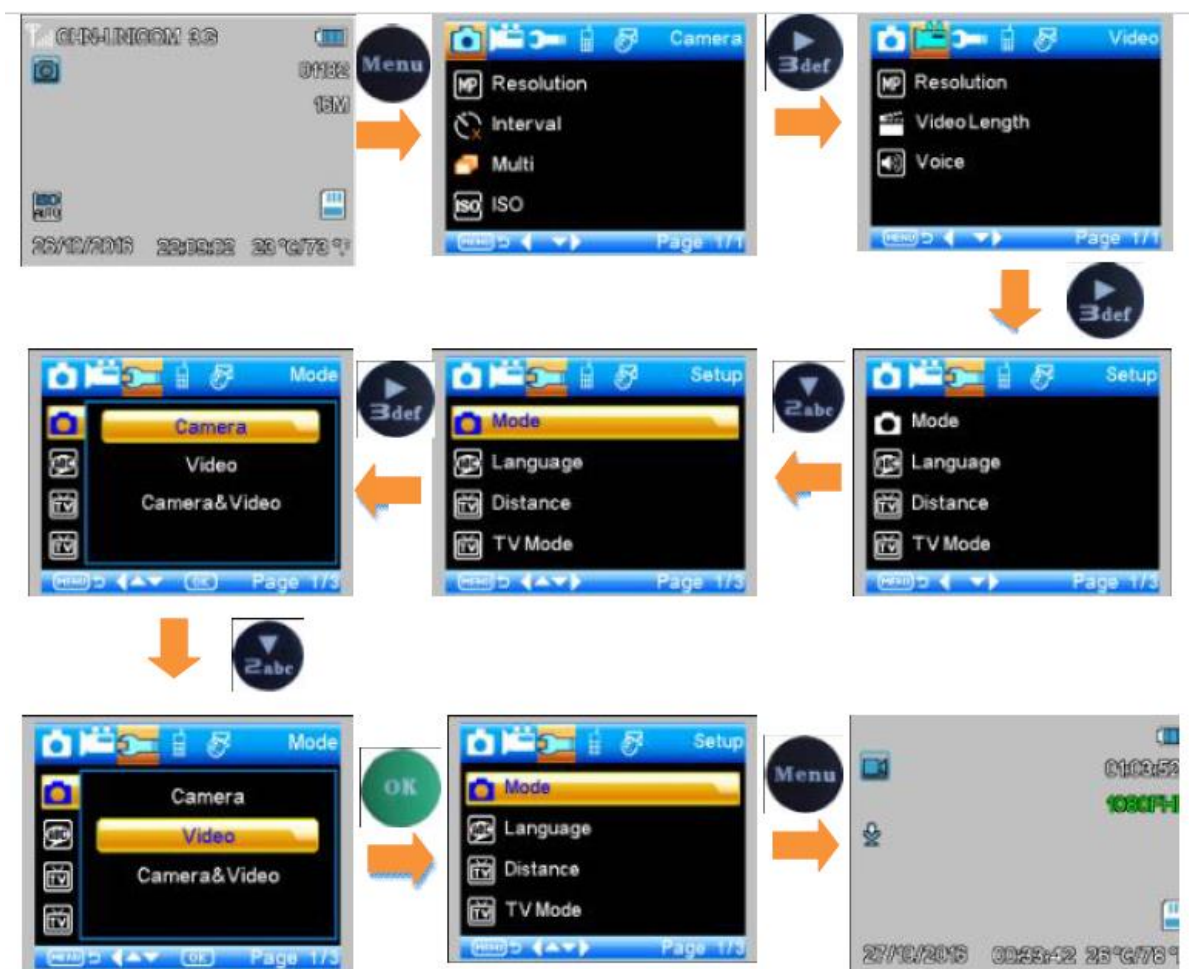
CHN-UNICOM 3G
01182
15M
ISO AUTO
26/12/2016 22:09:02 23°C/73°F

Menu

Camera
MP Resolution
Interval
Multi
ISO ISO
MENU Page 1/1

3def

Video
MP Resolution
Video Length
Voice
MENU Page 1/1

3def

Setup
Mode
Language
Distance
TV Mode
MENU Page 1/3

2abc

Setup
Mode
Language
Distance
TV Mode
MENU Page 1/3

3def

Mode
Camera
Video
Camera&Video
MENU OK Page 1/3

2abc

Mode
Camera
Video
Camera&Video
MENU OK Page 1/3

OK

Setup
Mode
Language
Distance
TV Mode
MENU Page 1/3

Menu

01:03:52
1080FH
27/12/2016 00:23:42 26°C/78°